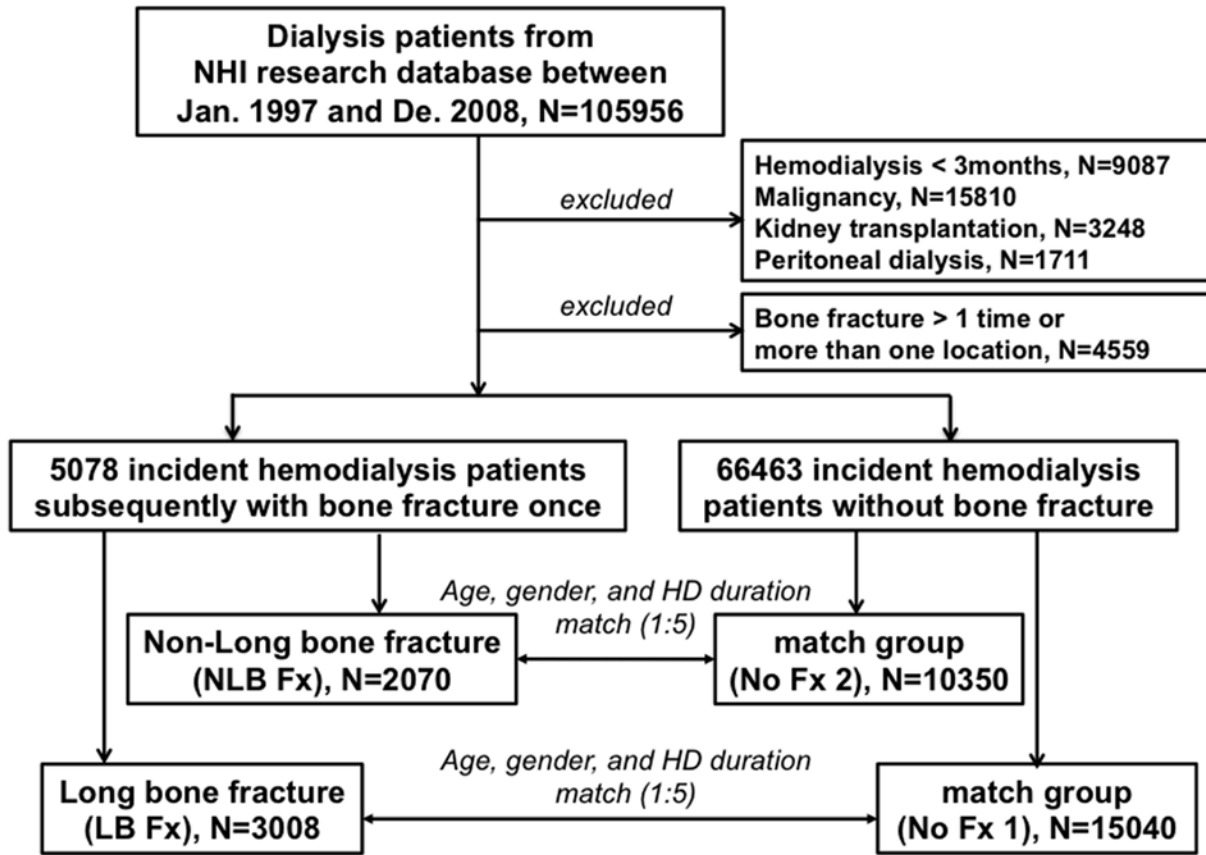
Dialysis patients from NHI research database between Jan. 1997 and De. 2008, N=105956

excluded

Hemodialysis < 3months, N=9087
Malignancy, N=15810
Kidney transplantation, N=3248
Peritoneal dialysis, N=1711

excluded

Bone fracture > 1 time or more than one location, N=4559

5078 incident hemodialysis patients subsequently with bone fracture once

66463 incident hemodialysis patients without bone fracture

Age, gender, and HD duration match (1:5)

Non-Long bone fracture (NLB Fx), N=2070

match group (No Fx 2), N=10350

Age, gender, and HD duration match (1:5)

Long bone fracture (LB Fx), N=3008

match group (No Fx 1), N=15040